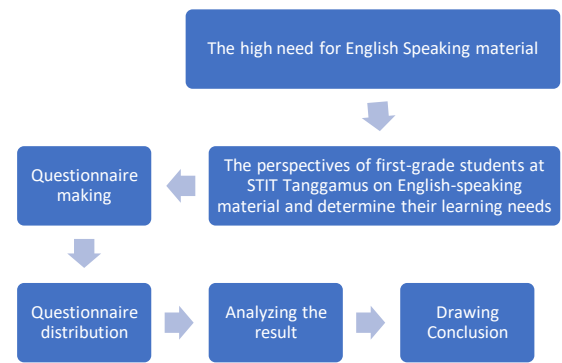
The high need for English Speaking material

The perspectives of first-grade students at STIT Tanggamus on English-speaking material and determine their learning needs

Questionnaire making

Questionnaire distribution

Analyzing the result

Drawing Conclusion